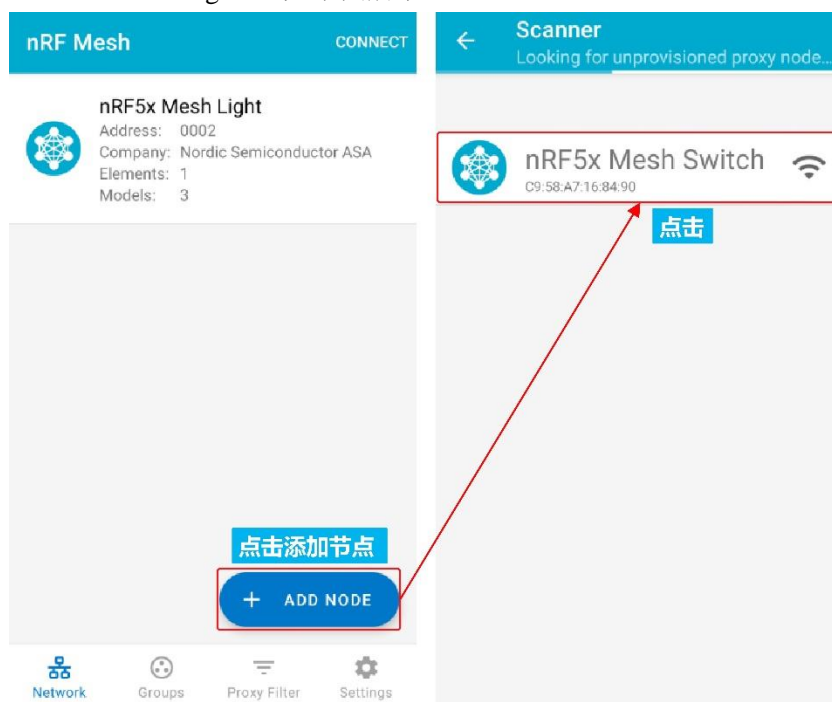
nRF Mesh
CONNECT

nRF5x Mesh Light
Address: 0002
Company: Nordic Semiconductor ASA
Elements: 1
Models: 3

点击添加节点
+ ADD NODE

Network
Groups
Proxy Filter
Settings

Scanner
Looking for unprovisioned proxy node...

nRF5x Mesh Switch
C9:58:A7:16:84:90

点击